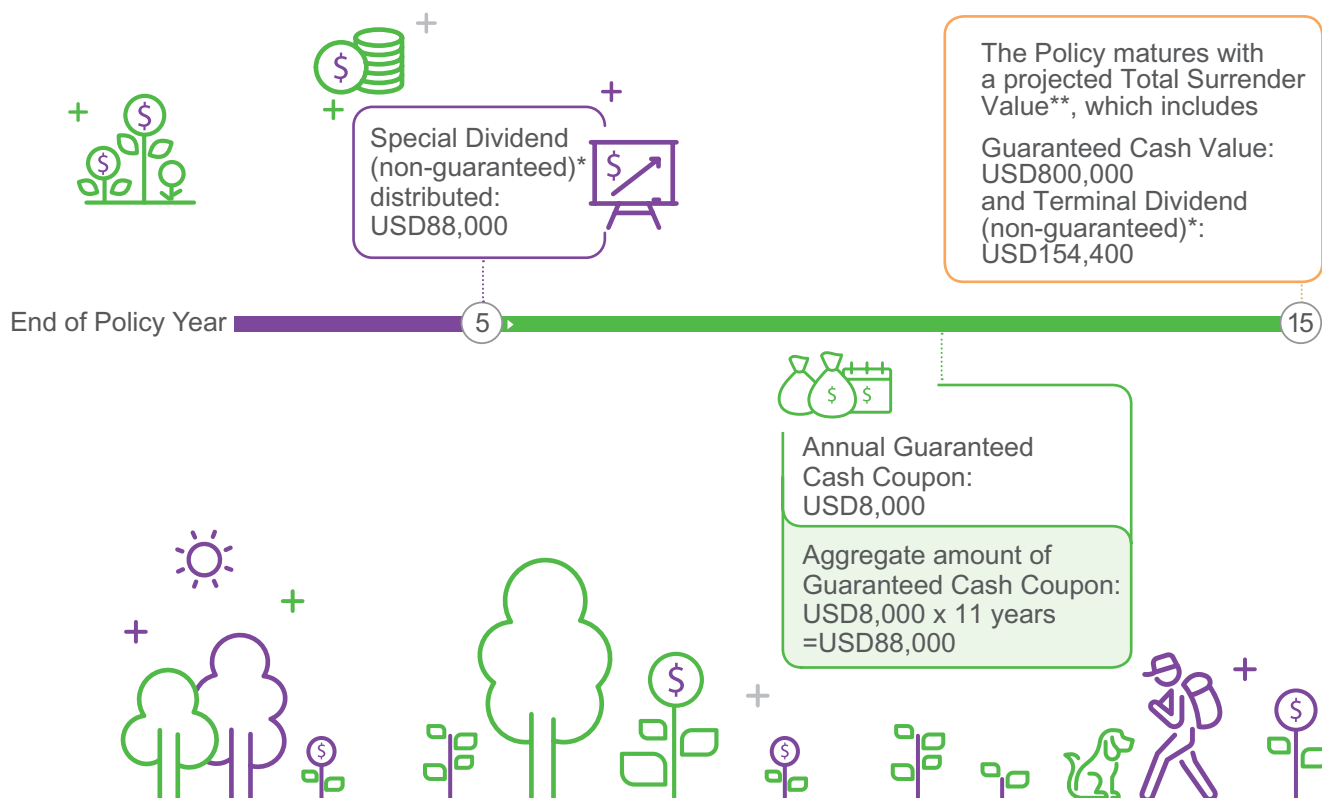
Special Dividend (non-guaranteed)* distributed: USD88,000

The Policy matures with a projected Total Surrender Value**, which includes

Guaranteed Cash Value: USD800,000 and Terminal Dividend (non-guaranteed)*: USD154,400

End of Policy Year 5 15

Annual Guaranteed Cash Coupon: USD8,000

Aggregate amount of Guaranteed Cash Coupon: USD8,000 x 11 years =USD88,000